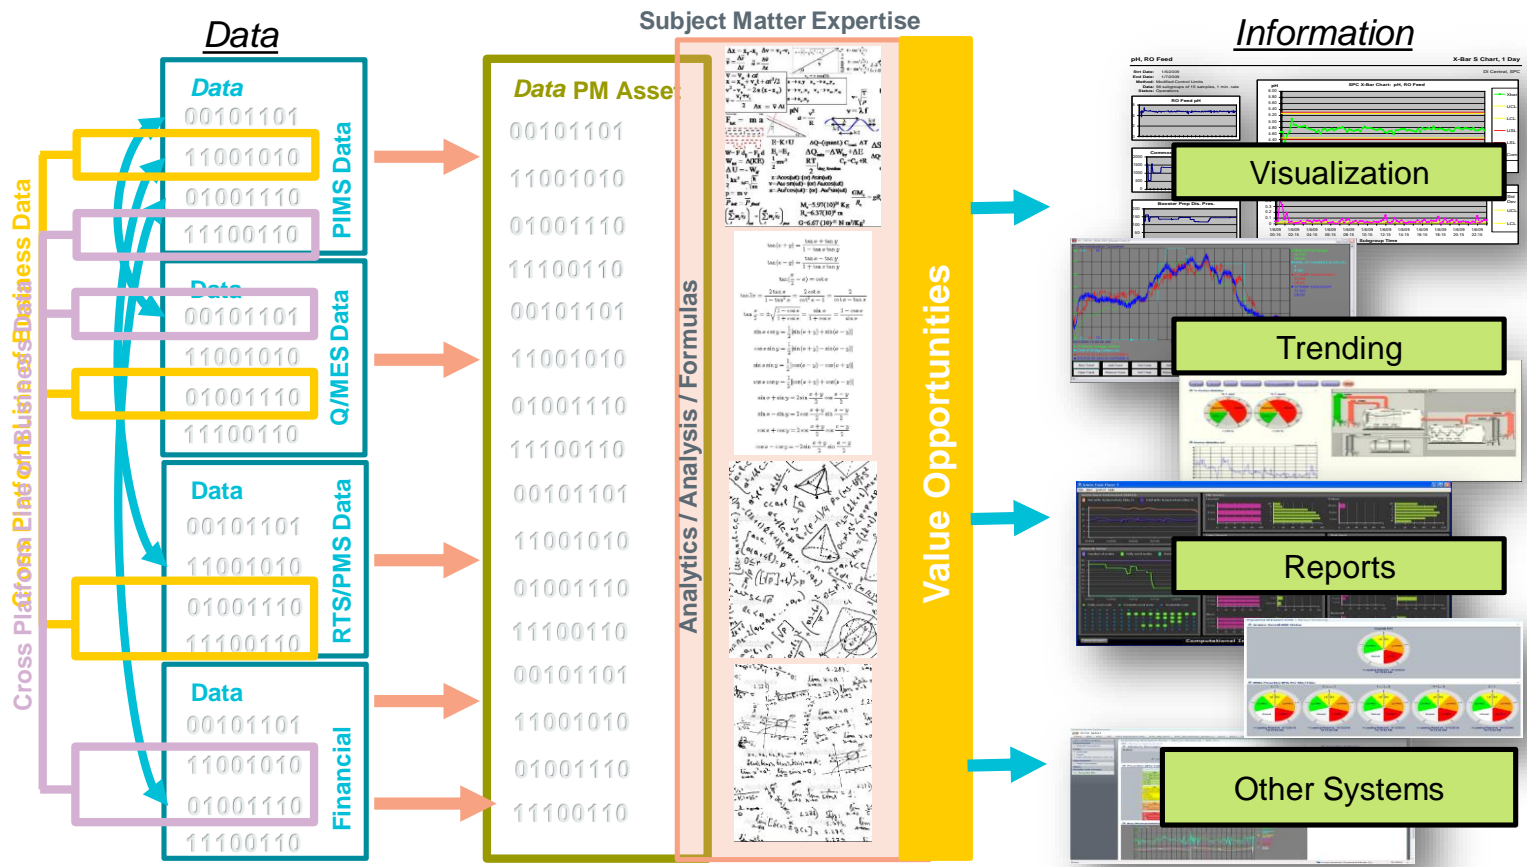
Data

Subject Matter Expertise

Information

Data
00101101
11001010
01001110
11100110
PIMS Data

Data
00101101
11001010
01001110
11100110
Q/MES Data

Data
00101101
11001010
01001110
11100110
RTS/PMS Data

Data
00101101
11001010
01001110
11100110
Financial

Cross Platform Business Data

Cross Platform Lines of Business Data

Data PM Asset
00101101
11001010
01001110
11100110
00101101
11001010
01001110
11100110
00101101
11001010
01001110
11100110
00101101
11001010
01001110
11100110

Analytics / Analysis / Formulas

Value Opportunities

Visualization

Trending

Reports

Other Systems